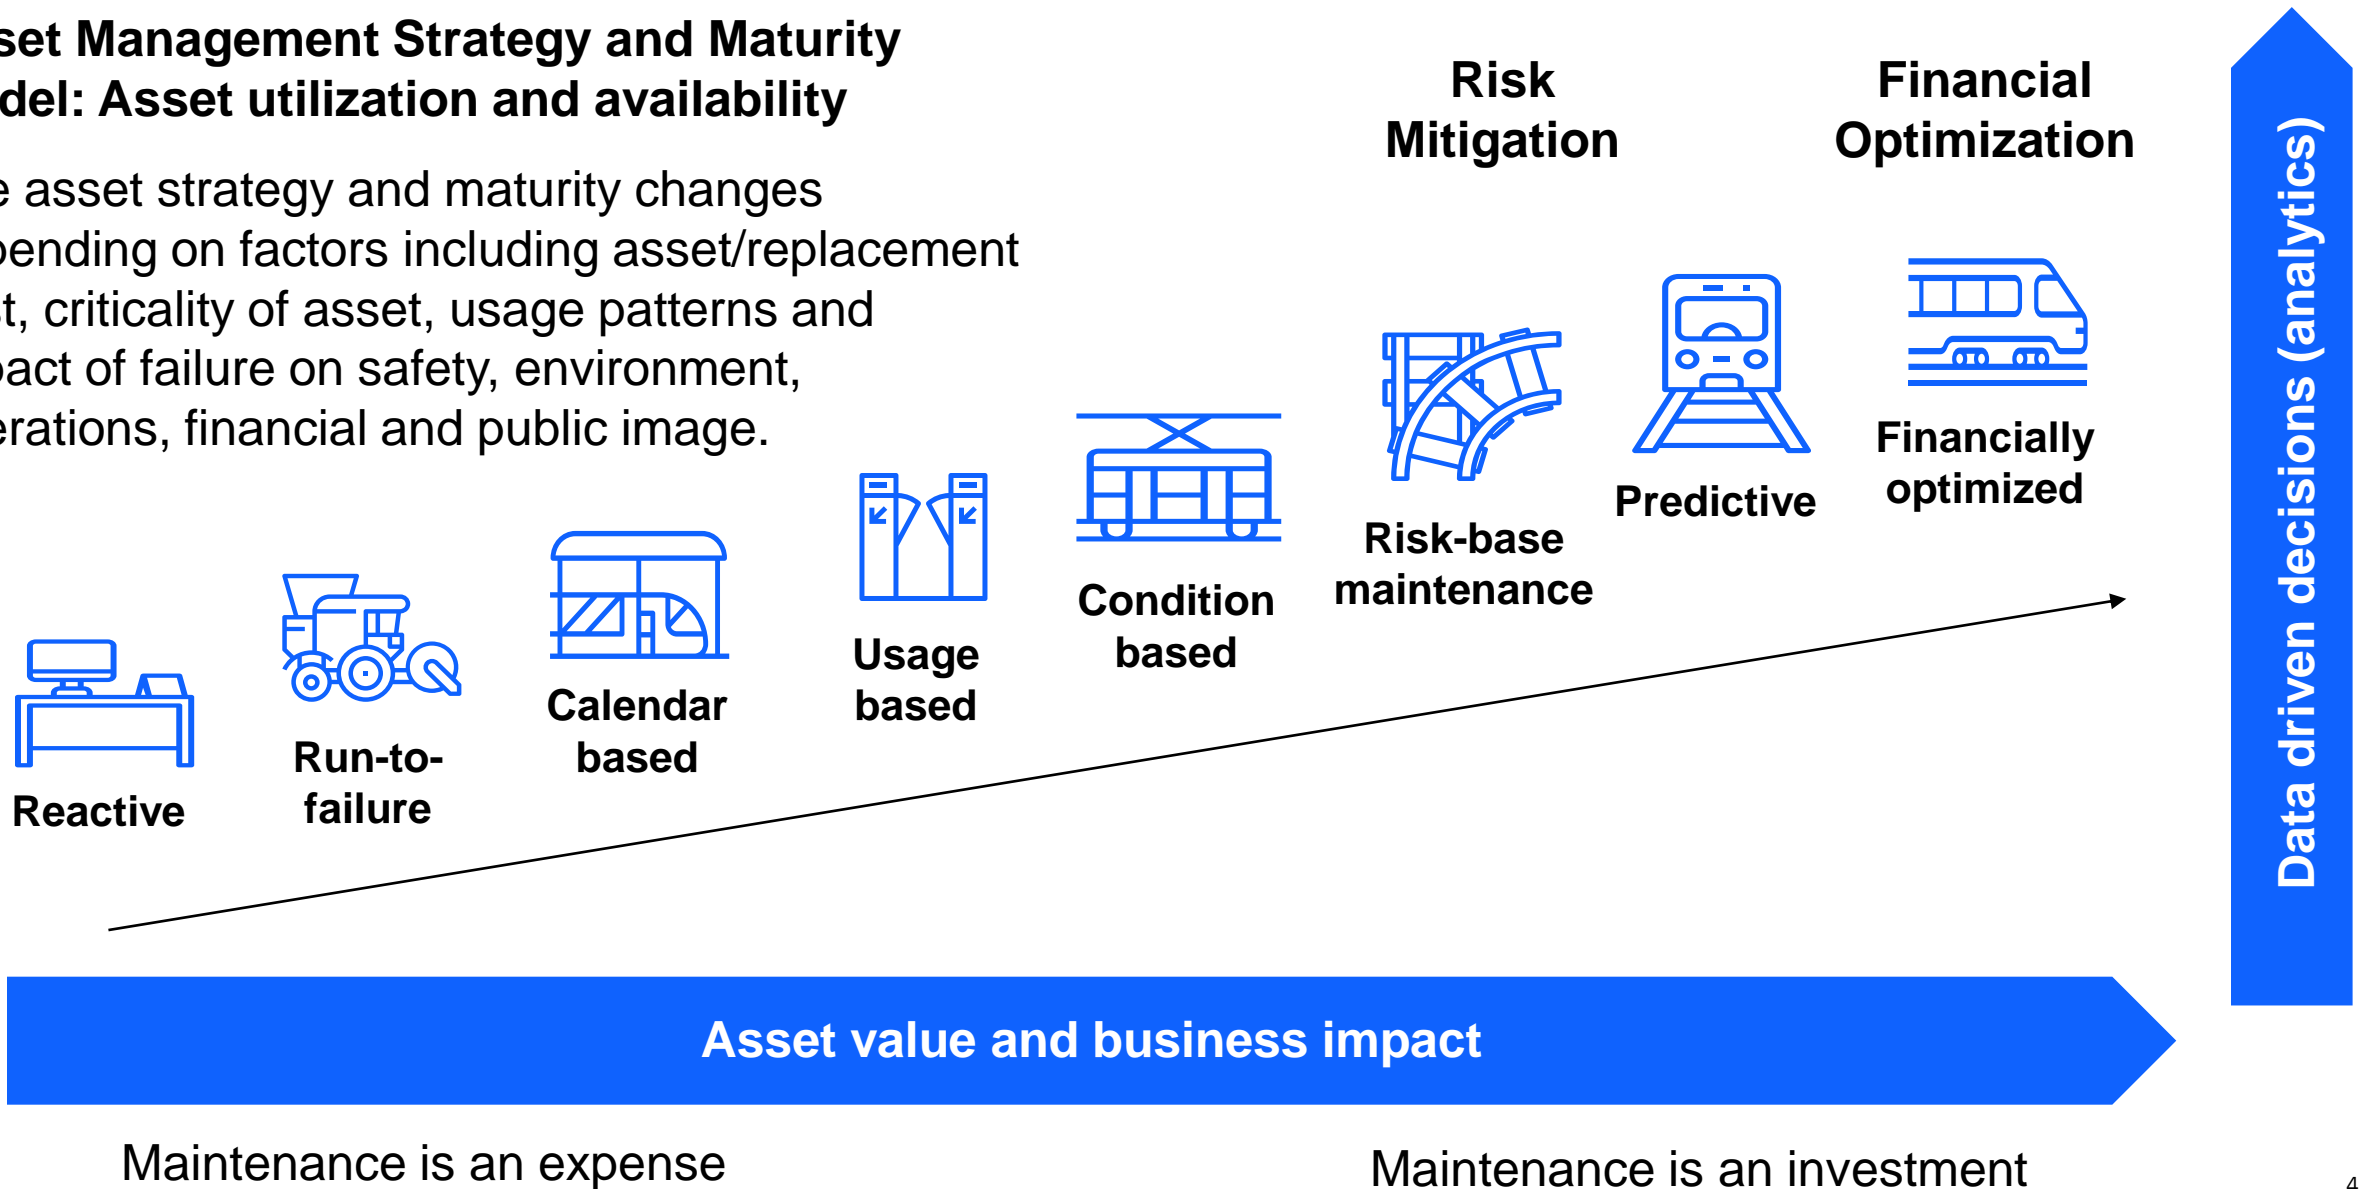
set Management Strategy and Maturity
del: Asset utilization and availability

e asset strategy and maturity changes pending on factors including asset/replacement t, criticality of asset, usage patterns and pact of failure on safety, environment, erations, financial and public image.

Risk Mitigation

Financial Optimization

Data driven decisions (analytics)

Reactive

Run-to-failure

Calendar based

Usage based

Condition based

Risk-base maintenance

Predictive

Financially optimized

Asset value and business impact

Maintenance is an expense

Maintenance is an investment

4